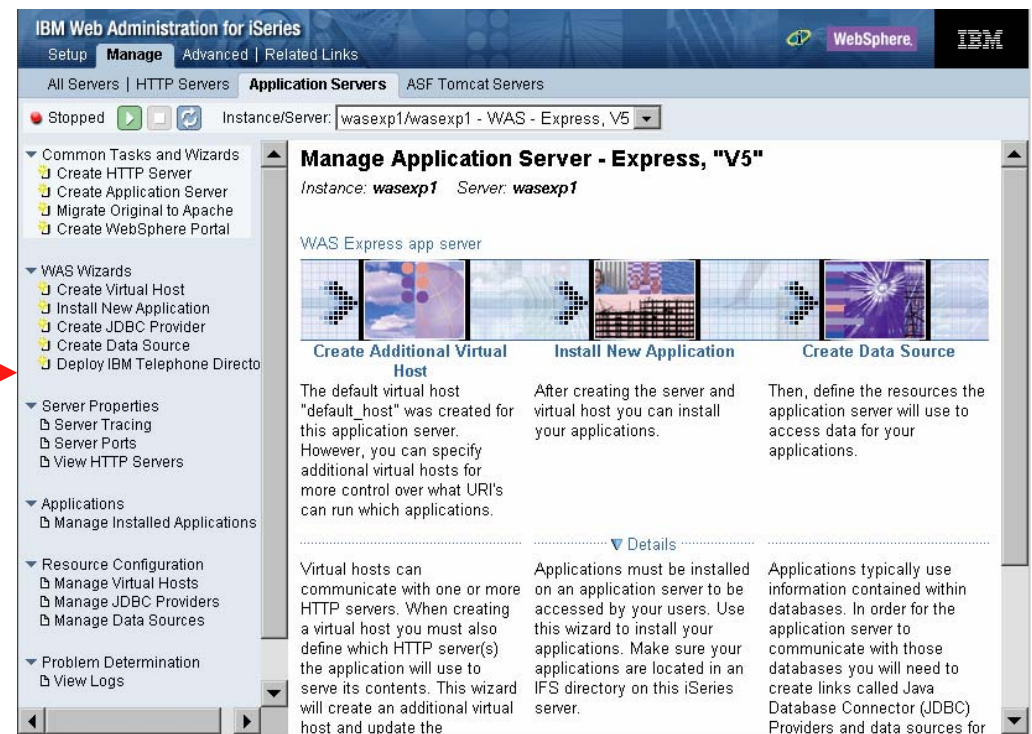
IBM Web Administration for iSeries
Setup Manage Advanced | Related Links
WebSphere. IBM

All Servers | HTTP Servers Application Servers ASF Tomcat Servers

Stopped Instance/Server: wasexp1/wasexp1 - WAS - Express, V5

Common Tasks and Wizards
Create HTTP Server
Create Application Server
Migrate Original to Apache
Create WebSphere Portal

WAS Wizards
Create Virtual Host
Install New Application
Create JDBC Provider
Create Data Source
Deploy IBM Telephone Directo

Server Properties
Server Tracing
Server Ports
View HTTP Servers

Applications
Manage Installed Applications

Resource Configuration
Manage Virtual Hosts
Manage JDBC Providers
Manage Data Sources

Problem Determination
View Logs

Manage Application Server - Express, "V5"
Instance: wasexp1 Server: wasexp1

WAS Express app server

Create Additional Virtual Host
The default virtual host "default_host" was created for this application server. However, you can specify additional virtual hosts for more control over what URI's can run which applications.

Install New Application
After creating the server and virtual host you can install your applications.

Create Data Source
Then, define the resources the application server will use to access data for your applications.

Details

Virtual hosts can communicate with one or more HTTP servers. When creating a virtual host you must also define which HTTP server(s) the application will use to serve its contents. This wizard will create an additional virtual host and update the

Applications must be installed on an application server to be accessed by your users. Use this wizard to install your applications. Make sure your applications are located in an IFS directory on this iSeries server.

Applications typically use information contained within databases. In order for the application server to communicate with those databases you will need to create links called Java Database Connector (JDBC) Providers and data sources for